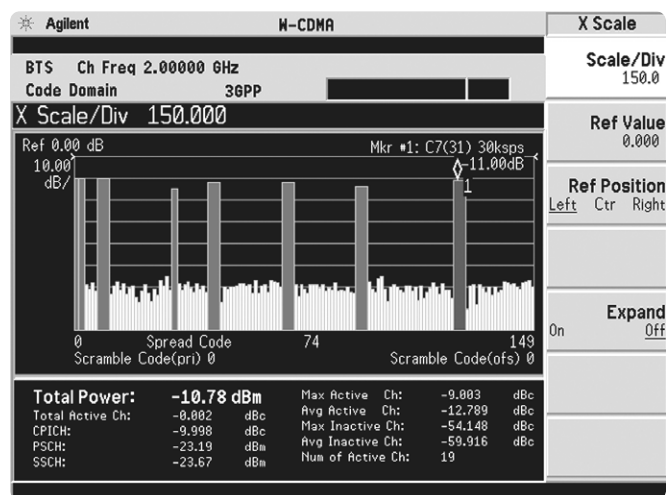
Agilent W-CDMA

BTS Ch Freq 2.00000 GHz
Code Domain 3GPP

X Scale/Div 150.000

Ref 0.00 dB
10.00 dB/

Mkr #1: C7(31) 30ksps
-11.00dB
1

0 Spread Code 74 149
Scramble Code(pri) 0 Scramble Code(ofs) 0

| Total Power: | -10.78 dBm | Max Active Ch: | -9.003 dBc |
|---|---|---|---|
| Total Active Ch: | -0.002 dBc | Avg Active Ch: | -12.789 dBc |
| CPICH: | -9.998 dBc | Max Inactive Ch: | -54.148 dBc |
| PSCH: | -23.19 dBm | Avg Inactive Ch: | -59.916 dBc |
| SSCH: | -23.67 dBm | Num of Active Ch: | 19 |

X Scale

Scale/Div
150.0

Ref Value
0.000

Ref Position
Left Ctr Right

Expand
On Off